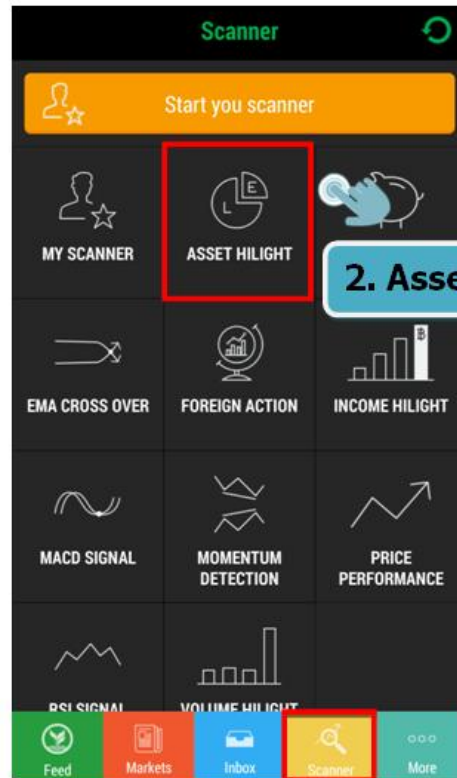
Scanner

Start you scanner

MY SCANNER

ASSET HILIGHT

2. Asse

EMA CROSS OVER

FOREIGN ACTION

INCOME HILIGHT

MACD SIGNAL

MOMENTUM DETECTION

PRICE PERFORMANCE

RSI SIGNAL

VOLUME HILIGHT

Feed

Markets

Inbox

Scanner

More